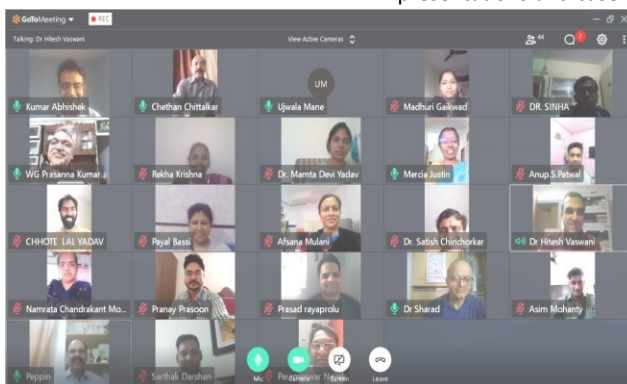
presentation and also

GoToMeeting ▾ REC

Talking: Dr Hitesh Vaswani

View Active Cameras

44

Kumar Abhishek
Chethan Chittalkar
UM
Ujwala Mane
Madhuri Gaikwad
DR. SINHA

WG Prasanna Kumar
Rekha Krishna
Dr. Mamta Devi Yadav
Mercia Justin
Anup.S.Patwal

CHHOTE LAL YADAV
Payal Bassi
Afsana Mulani
Dr. Satish Chinchorkar
Dr Hitesh Vaswani

Namrata Chandrakant Mo...
Pranay Prasoon
Prasad rayaprolu
Dr Sharad
Asim Mohanty

Peppin
Sarthak Darshan
Mic
Camera
Screen
Leave